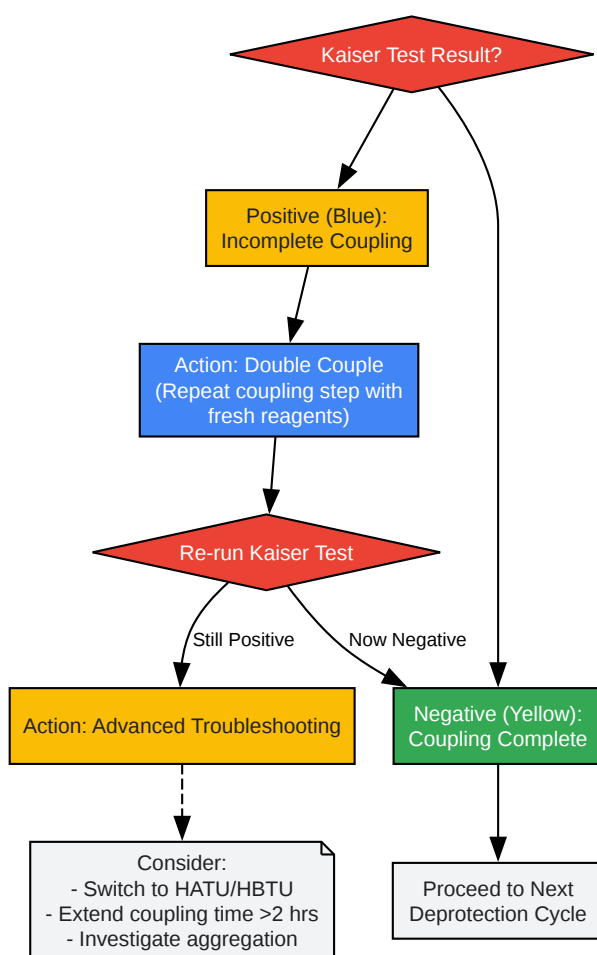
Kaiser Test Result?

Positive (Blue): Incomplete Coupling

Action: Double Couple (Repeat coupling step with fresh reagents)

Re-run Kaiser Test

Still Positive

Now Negative

Action: Advanced Troubleshooting

Negative (Yellow): Coupling Complete

Consider:
- Switch to HATU/HBTU
- Extend coupling time >2 hrs
- Investigate aggregation

Proceed to Next Deprotection Cycle